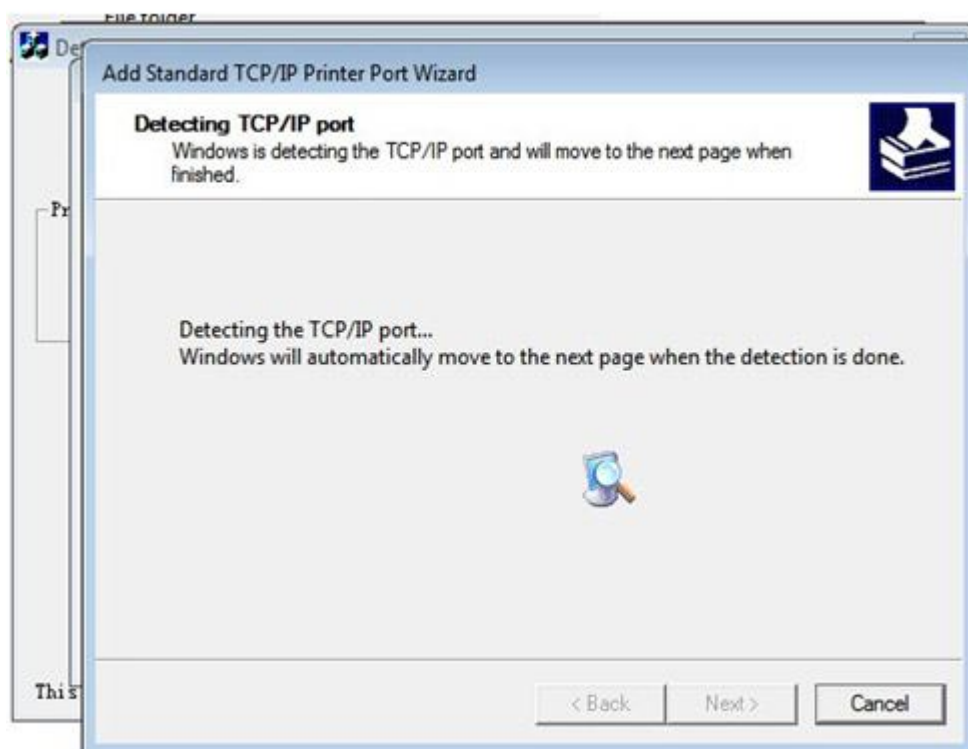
File folder
De
Add Standard TCP/IP Printer Port Wizard
Detecting TCP/IP port
Windows is detecting the TCP/IP port and will move to the next page when finished.
Pr
Detecting the TCP/IP port...
Windows will automatically move to the next page when the detection is done.
Thi s
< Back
Next >
Cancel